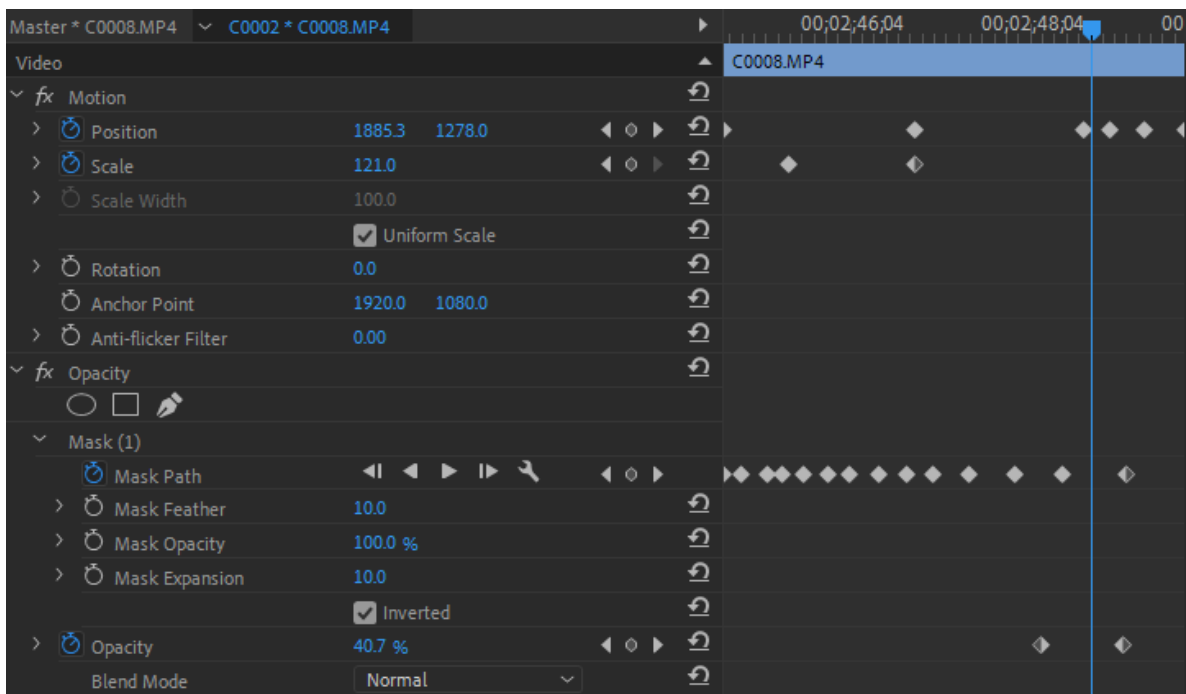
Master * C0008.MP4 C0002 * C0008.MP4

00;02;46;04 00;02;48;04 00

Video

C0008.MP4

fx Motion

Position 1885.3 1278.0

Scale 121.0

Scale Width 100.0

Uniform Scale

Rotation 0.0

Anchor Point 1920.0 1080.0

Anti-flicker Filter 0.00

fx Opacity

Mask (1)

Mask Path

Mask Feather 10.0

Mask Opacity 100.0 %

Mask Expansion 10.0

Inverted

Opacity 40.7 %

Blend Mode Normal